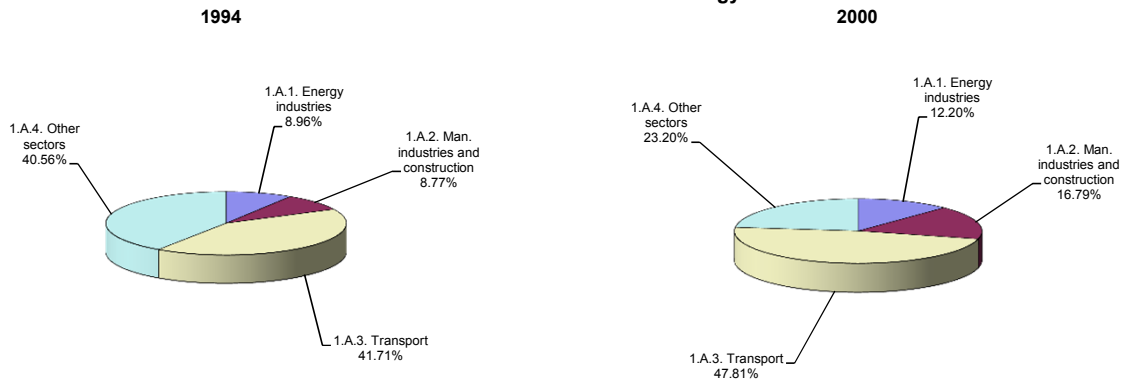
1994

1.A.1. Energy industries 8.96%

1.A.2. Man. industries and construction 8.77%

1.A.4. Other sectors 40.56%

1.A.3. Transport 41.71%

2000

1.A.1. Energy industries 12.20%

1.A.4. Other sectors 23.20%

1.A.2. Man. industries and construction 16.79%

1.A.3. Transport 47.81%